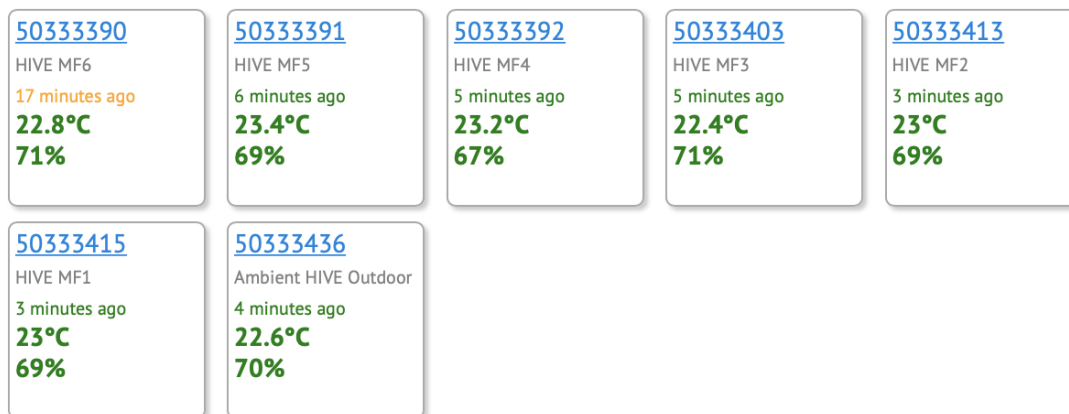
50333390
HIVE MF6
17 minutes ago
22.8°C
71%

50333391
HIVE MF5
6 minutes ago
23.4°C
69%

50333392
HIVE MF4
5 minutes ago
23.2°C
67%

50333403
HIVE MF3
5 minutes ago
22.4°C
71%

50333413
HIVE MF2
3 minutes ago
23°C
69%

50333415
HIVE MF1
3 minutes ago
23°C
69%

50333436
Ambient HIVE Outdoor
4 minutes ago
22.6°C
70%